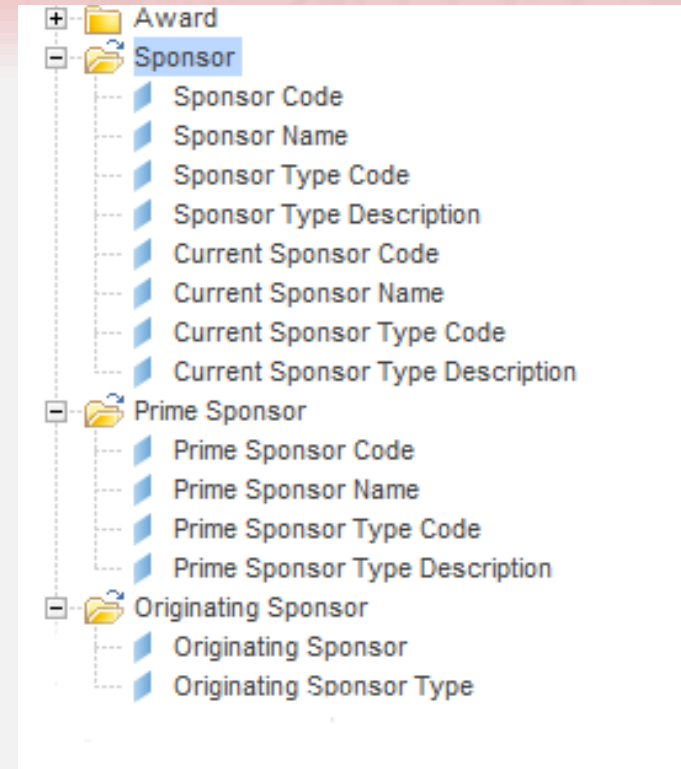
Award
Sponsor
Sponsor Code
Sponsor Name
Sponsor Type Code
Sponsor Type Description
Current Sponsor Code
Current Sponsor Name
Current Sponsor Type Code
Current Sponsor Type Description
Prime Sponsor
Prime Sponsor Code
Prime Sponsor Name
Prime Sponsor Type Code
Prime Sponsor Type Description
Originating Sponsor
Originating Sponsor
Originating Sponsor Type